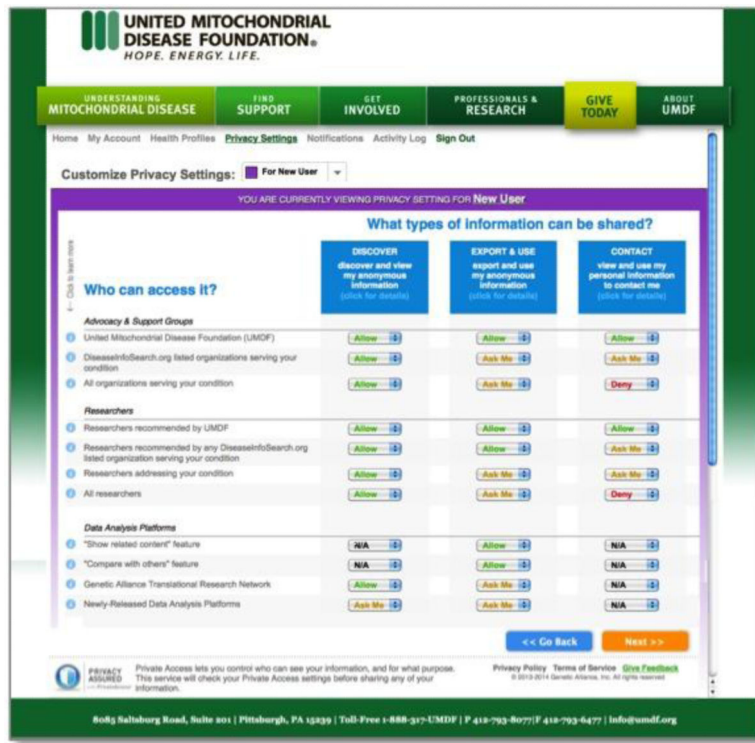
UNITED MITOCHONDRIAL DISEASE FOUNDATION®
HOPE. ENERGY. LIFE.

UNDERSTANDING MITOCHONDRIAL DISEASE | FIND SUPPORT | GET INVOLVED | PROFESSIONALS & RESEARCH | GIVE TODAY | ABOUT UMDF

Home My Account Health Profiles Privacy Settings Notifications Activity Log Sign Out

Customize Privacy Settings: For New User

YOU ARE CURRENTLY VIEWING PRIVACY SETTING FOR New User

What types of information can be shared?

← Click to learn more

Who can access it?

| | DISCOVER discover and view my anonymous information (click for details) | EXPORT & USE export and use my anonymous information (click for details) | CONTACT view and use my personal information to contact me (click for details) |
|---|---|---|---|
| Advocacy & Support Groups | | | |
| United Mitochondrial Disease Foundation (UMDF) | Allow | Allow | Allow |
| DiseaseInfoSearch.org listed organizations serving your condition | Allow | Ask Me | Ask Me |
| All organizations serving your condition | Allow | Ask Me | Deny |
| Researchers | | | |
| Researchers recommended by UMDF | Allow | Allow | Allow |
| Researchers recommended by any DiseaseInfoSearch.org listed organization serving your condition | Allow | Allow | Allow |
| Researchers addressing your condition | Allow | Ask Me | Ask Me |
| All researchers | Allow | Ask Me | Deny |
| Data Analysis Platforms | | | |
| "Show related content" feature | N/A | Allow | N/A |
| "Compare with others" feature | N/A | Allow | N/A |
| Genetic Alliance Translational Research Network | Allow | Allow | N/A |
| Newly-Released Data Analysis Platforms | Ask Me | Ask Me | N/A |

<< Go Back    Next >>

PRIVACY ASSURED

Private Access lets you control who can see your information, and for what purpose. This service will check your Private Access settings before sharing any of your information.

Privacy Policy Terms of Service Give Feedback
© 2013-2014 Genetic Alliance, Inc. All rights reserved

8085 Saltsburg Road, Suite 201 | Pittsburgh, PA 15239 | Toll-Free 1-888-317-UMDF | P 412-793-8077 | F 412-793-6477 | info@umdf.org